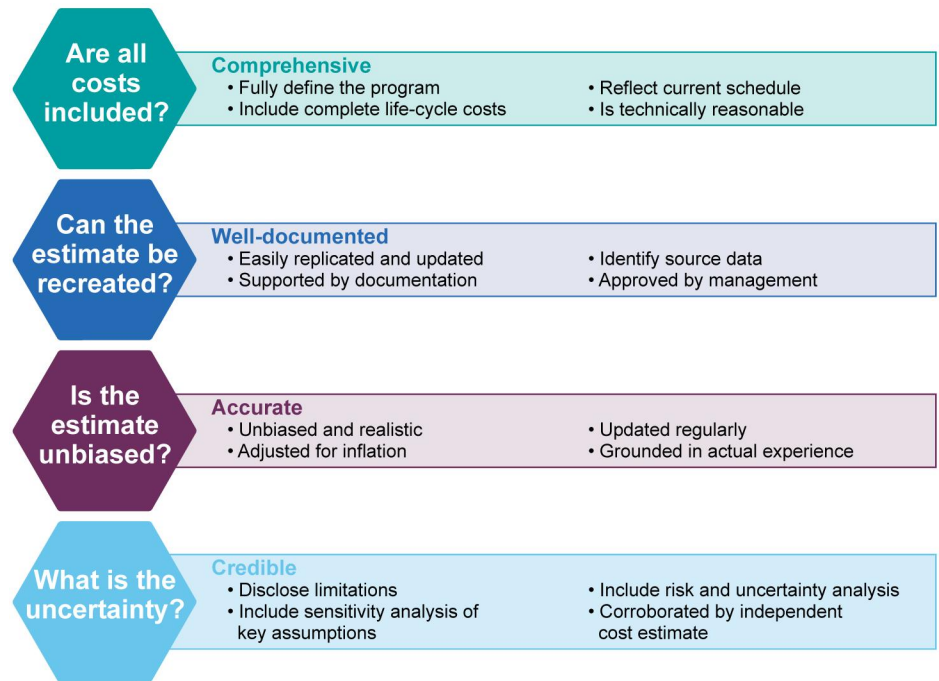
Are all costs included?

Comprehensive
• Fully define the program
• Include complete life-cycle costs
• Reflect current schedule
• Is technically reasonable

Can the estimate be recreated?

Well-documented
• Easily replicated and updated
• Supported by documentation
• Identify source data
• Approved by management

Is the estimate unbiased?

Accurate
• Unbiased and realistic
• Adjusted for inflation
• Updated regularly
• Grounded in actual experience

What is the uncertainty?

Credible
• Disclose limitations
• Include sensitivity analysis of key assumptions
• Include risk and uncertainty analysis
• Corroborated by independent cost estimate